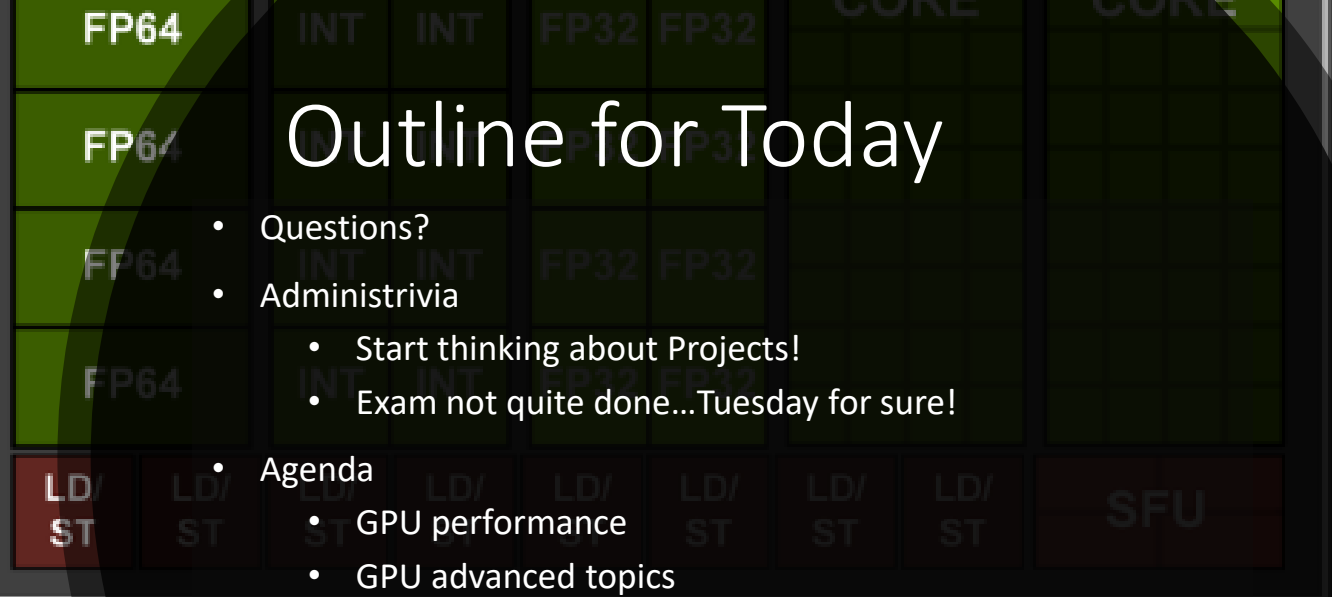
FP64 INT INT FP32 FP32 CORE CORE

FP64

FP64 INT INT FP32 FP32

FP64 INT INT FP32 FP32

Outline for Today

- Questions?
- Administrivia
  - Start thinking about Projects!
  - Exam not quite done…Tuesday for sure!
- Agenda
  - GPU performance
  - GPU advanced topics

LD/ ST LD/ ST LD/ ST LD/ ST LD/ ST LD/ ST LD/ ST LD/ ST SFU